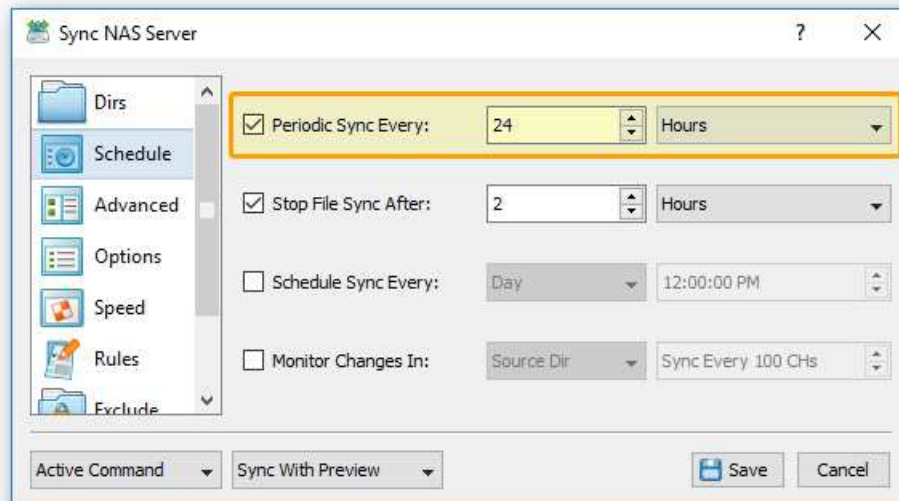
Sync NAS Server

?

Dirs
Schedule
Advanced
Options
Speed
Rules
Exclude

Periodic Sync Every: 24 Hours

Stop File Sync After: 2 Hours

Schedule Sync Every: Day 12:00:00 PM

Monitor Changes In: Source Dir Sync Every 100 CHs

Active Command
Sync With Preview
Save
Cancel